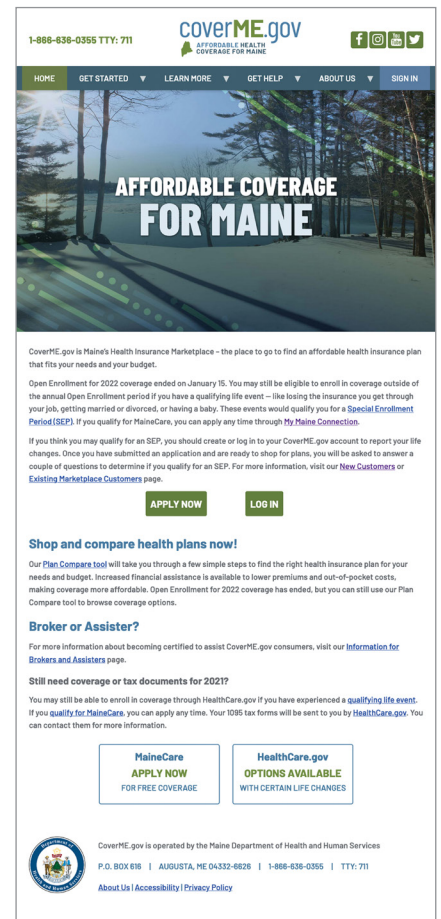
1-866-636-0355 TTY: 711

coverME.gov
AFFORDABLE HEALTH COVERAGE FOR MAINE

HOME
GET STARTED ▼
LEARN MORE ▼
GET HELP ▼
ABOUT US ▼
SIGN IN

AFFORDABLE COVERAGE
FOR MAINE

CoverME.gov is Maine's Health Insurance Marketplace – the place to go to find an affordable health insurance plan that fits your needs and your budget.

Open Enrollment for 2022 coverage ended on January 15. You may still be eligible to enroll in coverage outside of the annual Open Enrollment period if you have a qualifying life event – like losing the insurance you get through your job, getting married or divorced, or having a baby. These events would qualify you for a Special Enrollment Period (SEP). If you qualify for MaineCare, you can apply any time through My Maine Connection.

If you think you may qualify for an SEP, you should create or log in to your CoverME.gov account to report your life changes. Once you have submitted an application and are ready to shop for plans, you will be asked to answer a couple of questions to determine if you qualify for an SEP. For more information, visit our New Customers or Existing Marketplace Customers page.

APPLY NOW
LOG IN

Shop and compare health plans now!

Our Plan Compare tool will take you through a few simple steps to find the right health insurance plan for your needs and budget. Increased financial assistance is available to lower premiums and out-of-pocket costs, making coverage more affordable. Open Enrollment for 2022 coverage has ended, but you can still use our Plan Compare tool to browse coverage options.

Broker or Assister?

For more information about becoming certified to assist CoverME.gov consumers, visit our Information for Brokers and Assisters page.

Still need coverage or tax documents for 2021?

You may still be able to enroll in coverage through HealthCare.gov if you have experienced a qualifying life event. If you qualify for MaineCare, you can apply any time. Your 1095 tax forms will be sent to you by HealthCare.gov. You can contact them for more information.

MaineCare
APPLY NOW
FOR FREE COVERAGE

HealthCare.gov
OPTIONS AVAILABLE
WITH CERTAIN LIFE CHANGES

Department of Health and Human Services

CoverME.gov is operated by the Maine Department of Health and Human Services

P.O. BOX 616 | AUGUSTA, ME 04332-6626 | 1-866-636-0355 | TTY: 711

About Us | Accessibility | Privacy Policy